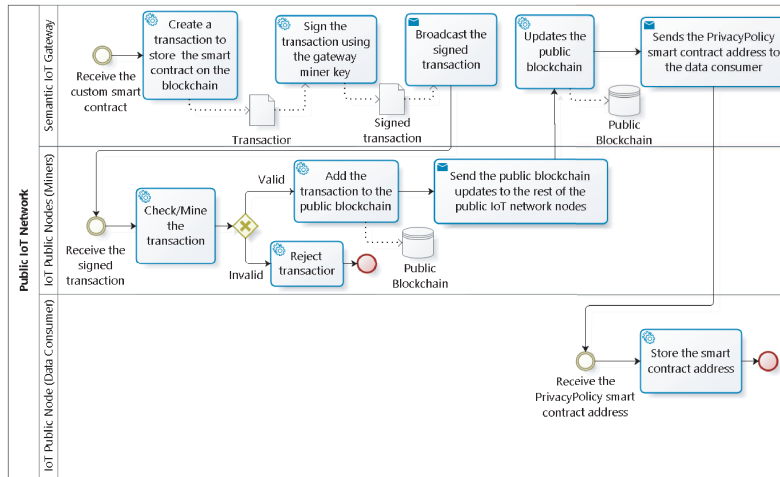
Public IoT Network

Semantic IoT Gateway

Receive the custom smart contract

Create a transaction to store the smart contract on the blockchain

Transactior

Sign the transaction using the gateway miner key

Signed transaction

Broadcast the signed transaction

Updates the public blockchain

Public Blockchain

Sends the PrivacyPolicy smart contract address to the data consumer

IoT Public Nodes (Miners)

Receive the signed transaction

Check/Mine the transaction

Valid

Invalid

Add the transaction to the public blockchain

Public Blockchain

Reject transaction

Send the public blockchain updates to the rest of the public IoT network nodes

IoT Public Node (Data Consumer)

Receive the PrivacyPolicy smart contract address

Store the smart contract address